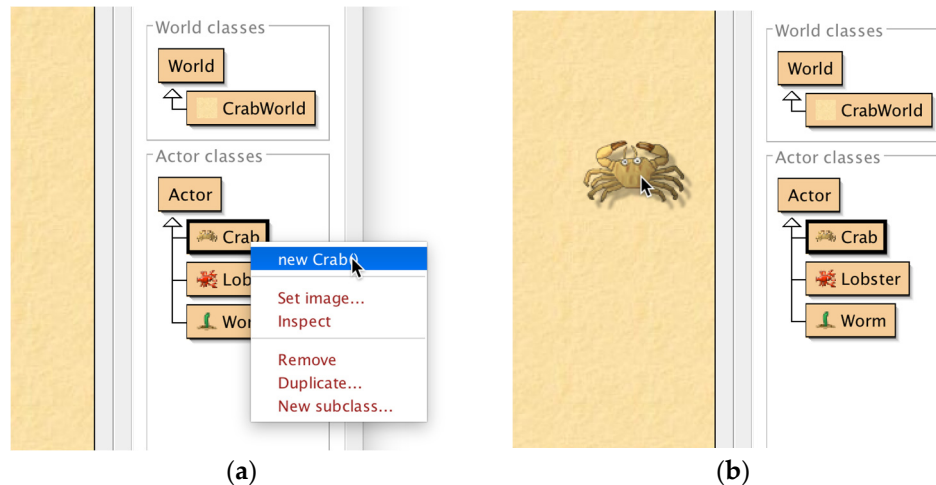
World classes
World
CrabWorld
Actor classes
Actor
Crab
Lobst
Worm
new Crab()
Set image...
Inspect
Remove
Duplicate...
New subclass...
(a)

World classes
World
CrabWorld
Actor classes
Actor
Crab
Lobster
Worm
(b)